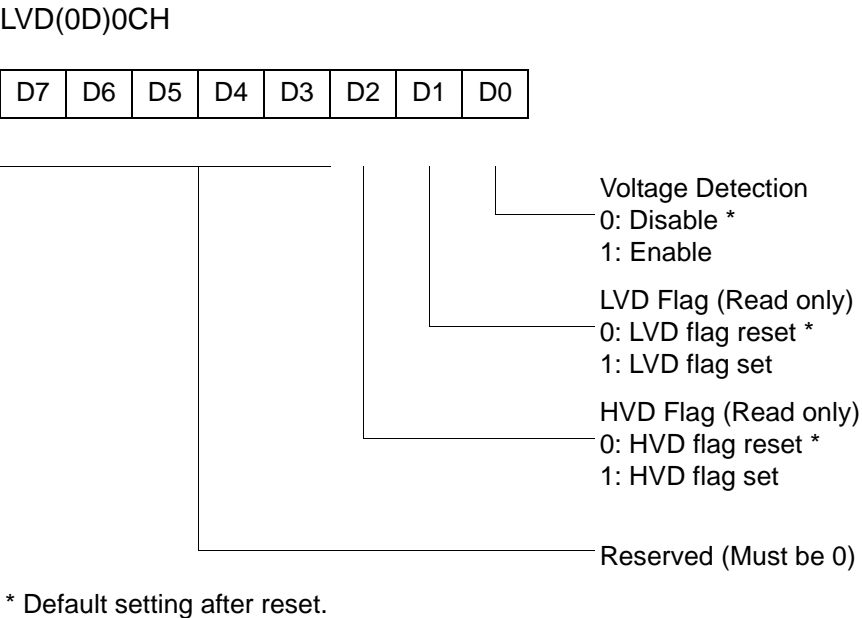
LVD(0D)0CH

| D7 | D6 | D5 | D4 | D3 | D2 | D1 | D0 |
|---|---|---|---|---|---|---|---|

Voltage Detection
0: Disable *
1: Enable

LVD Flag (Read only)
0: LVD flag reset *
1: LVD flag set

HVD Flag (Read only)
0: HVD flag reset *
1: HVD flag set

Reserved (Must be 0)

* Default setting after reset.